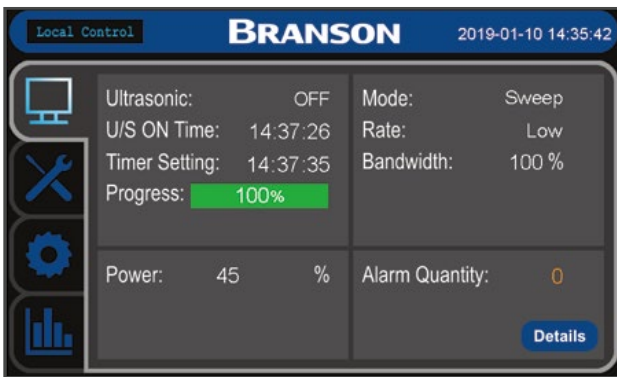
Local Control

BRANSON

2019-01-10 14:35:42

Ultrasonic: OFF
U/S ON Time: 14:37:26
Timer Setting: 14:37:35
Progress: 100%

Mode: Sweep
Rate: Low
Bandwidth: 100 %

Power: 45 %

Alarm Quantity: 0

Details